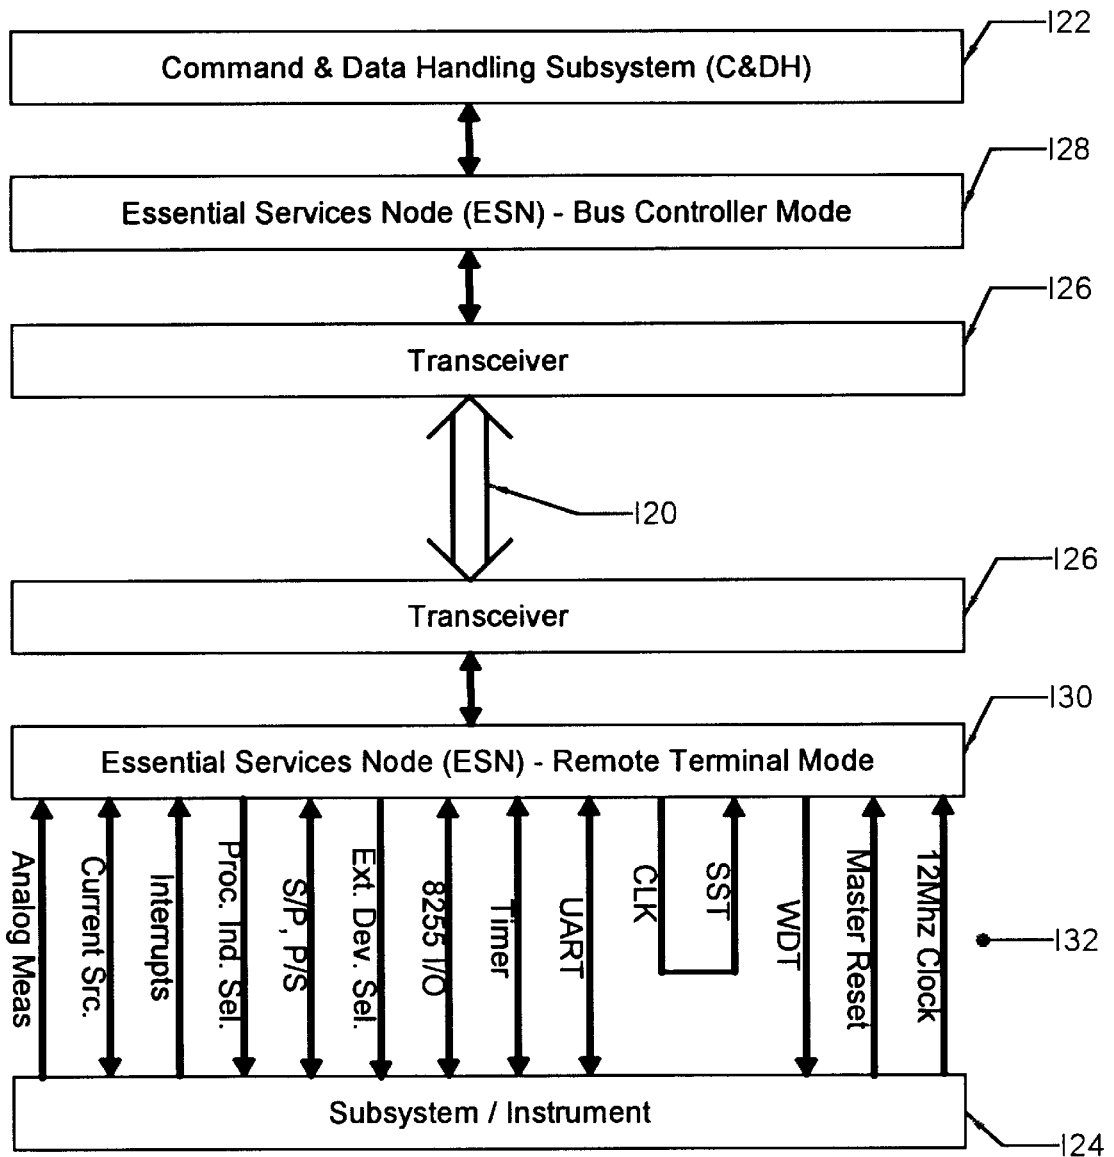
Command & Data Handling Subsystem (C&DH)

122

Essential Services Node (ESN) - Bus Controller Mode

128

Transceiver

126

120

Transceiver

126

Essential Services Node (ESN) - Remote Terminal Mode

130

Analog Meas

Current Src.

Interrupts

Proc. Ind. Sel.

S/P, P/S

Ext. Dev. Sel.

8255 I/O

Timer

UART

CLK

SST

WDT

Master Reset

12Mhz Clock

132

Subsystem / Instrument

124